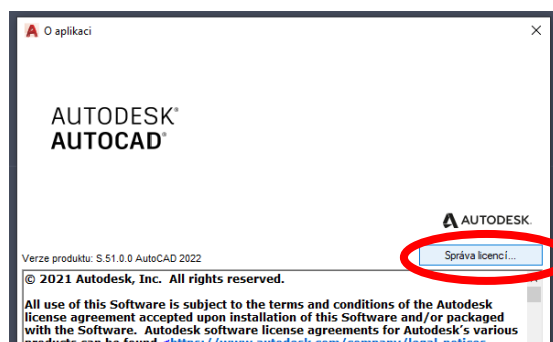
O aplikaci

×

AUTODESK®
AUTOCAD®

AUTODESK.

Verze produktu: S.51.0.0 AutoCAD 2022

Správa licencí...

© 2021 Autodesk, Inc. All rights reserved.

All use of this Software is subject to the terms and conditions of the Autodesk license agreement accepted upon installation of this Software and/or packaged with the Software. Autodesk software license agreements for Autodesk's various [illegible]